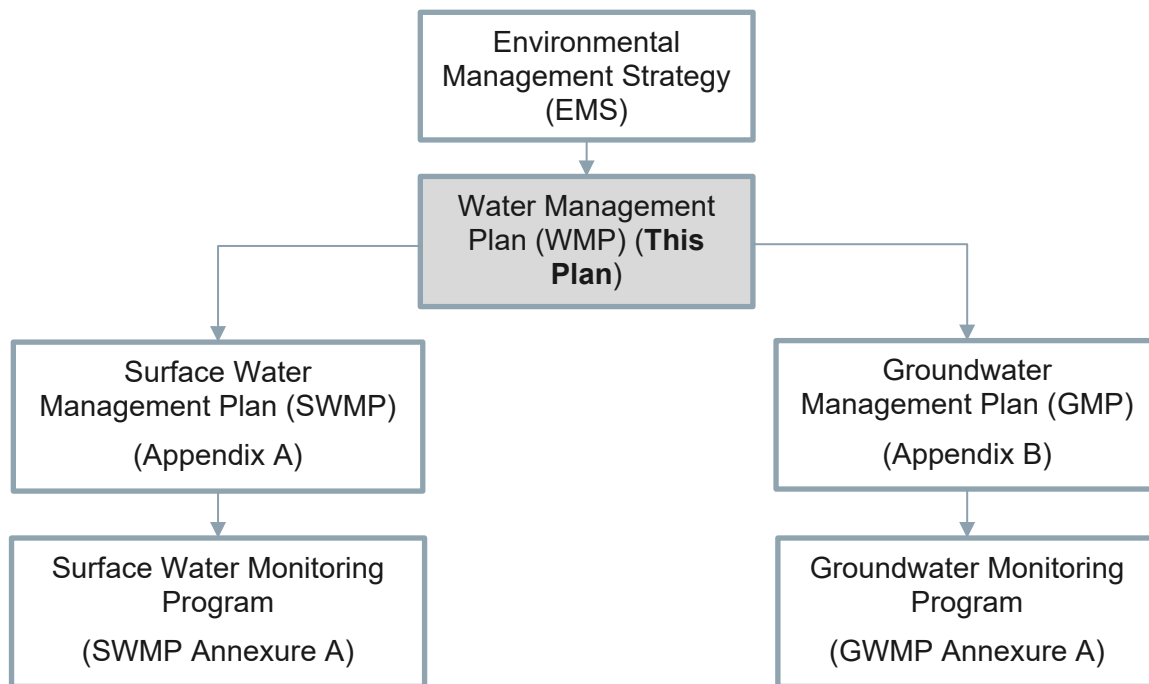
Environmental Management Strategy (EMS)

Water Management Plan (WMP) (**This Plan**)

Surface Water Management Plan (SWMP)

(Appendix A)

Groundwater Management Plan (GMP)

(Appendix B)

Surface Water Monitoring Program

(SWMP Annexure A)

Groundwater Monitoring Program

(GWMP Annexure A)